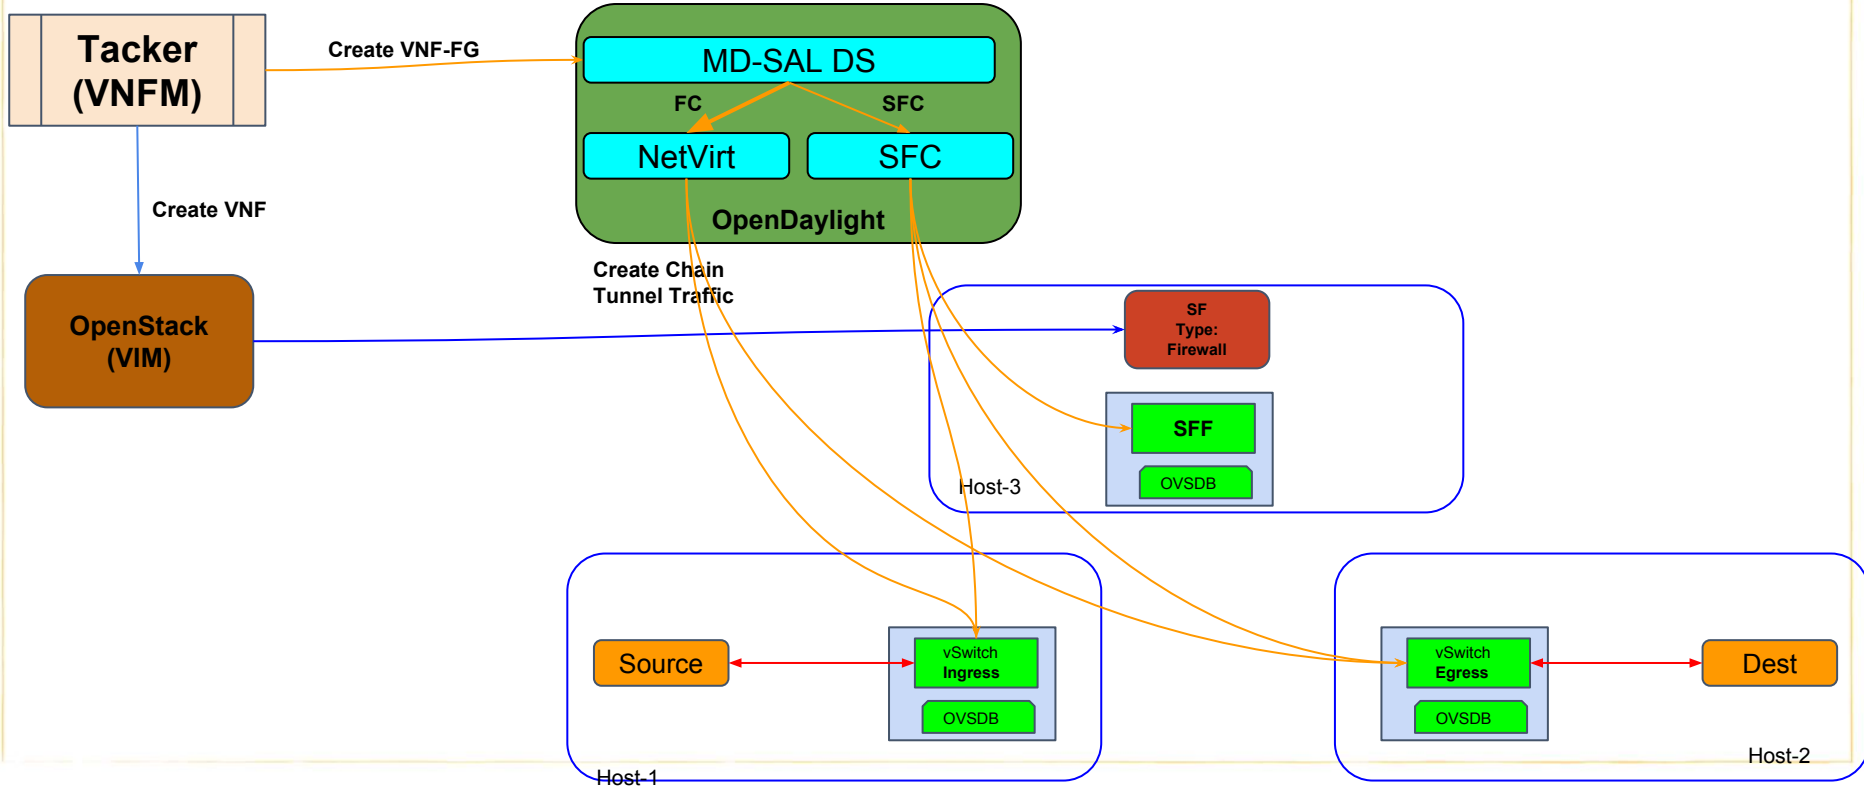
Tacker (VNFM)

Create VNF-FG

MD-SAL DS

FC

SFC

NetVirt

SFC

OpenDaylight

Create VNF

OpenStack (VIM)

Create Chain Tunnel Traffic

SF Type: Firewall

SFF

OVSDB

Host-3

Source

vSwitch Ingress

OVSDB

Host-1

vSwitch Egress

OVSDB

Dest

Host-2